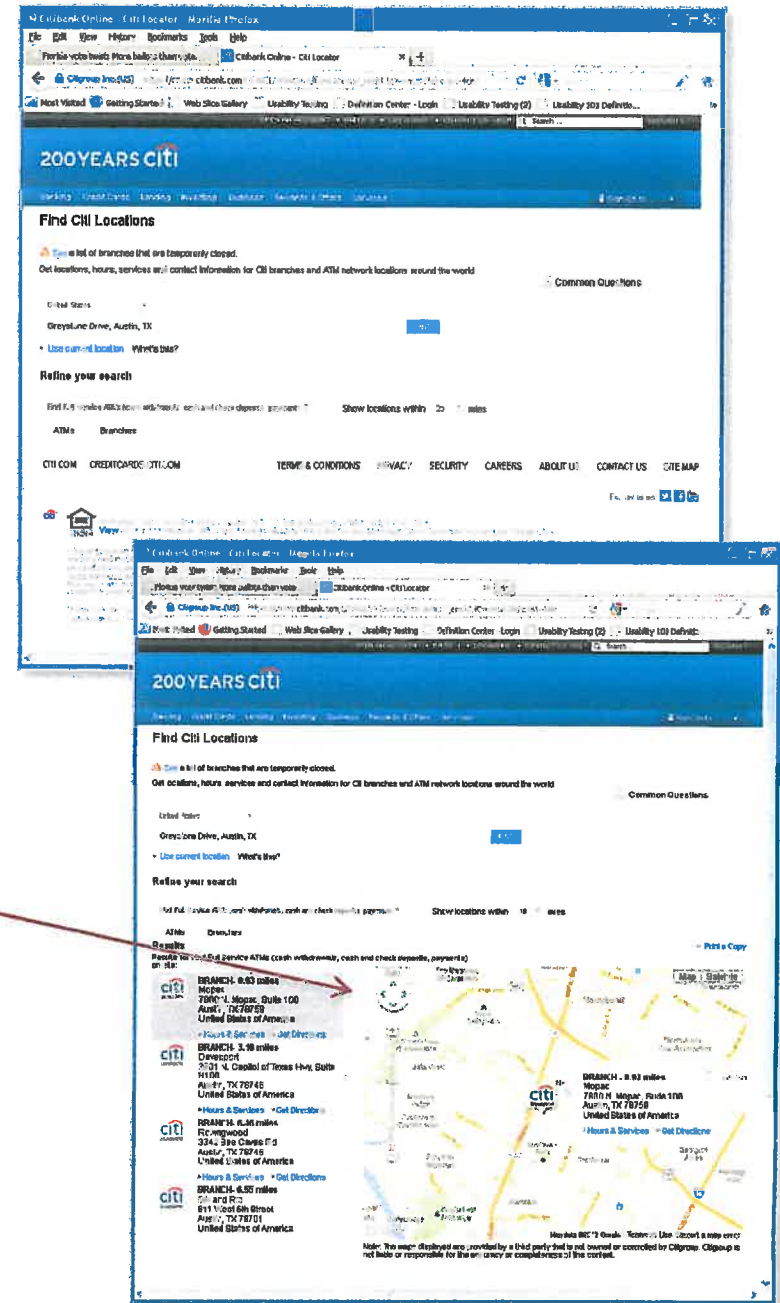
Citibank Online - Citi Locator - Mozilla Firefox

File Edit View History Bookmarks Tools Help

Forbie vote twist: More ballots than vote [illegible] | Citibank Online - Citi Locator

Citigroup Inc.(US) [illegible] citibank.com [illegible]

Most Visited | Getting Started | Web Slice Gallery | Usability Testing | Definition Center - Login | Usability Testing (2) | Usability 101 Definitio...

Search...

200YEARS citi

Banking Credit Cards Lending Investing Business Rewards & Offers Services

Find Citi Locations

See a list of branches that are temporarily closed.

Get locations, hours, services and contact information for Citi branches and ATM network locations around the world

Common Questions

United States

Greystone Drive, Austin, TX

Use current location What's this?

Refine your search

Find Full Service ATMs (cash withdrawals, cash and check deposits, payments) Show locations within 25 miles

ATMs Branches

CITI.COM CREDITCARDS.CITI.COM TERMS & CONDITIONS PRIVACY SECURITY CAREERS ABOUT US CONTACT US SITE MAP

Follow us on

View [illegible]

Citibank Online - Citi Locator - Mozilla Firefox

File Edit View History Bookmarks Tools Help

Forbie vote twist: More ballots than vote | Citibank Online - Citi Locator

Citigroup Inc.(US) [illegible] citibank.com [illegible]

Most Visited | Getting Started | Web Slice Gallery | Usability Testing | Definition Center - Login | Usability Testing (2) | Usability 101 Definitio...

Search

200YEARS citi

Find Citi Locations

See a list of branches that are temporarily closed.

Get locations, hours, services and contact information for Citi branches and ATM network locations around the world

Common Questions

United States

Greystone Drive, Austin, TX

Use current location What's this?

Refine your search

Find Full Service ATMs (cash withdrawals, cash and check deposits, payments) Show locations within 10 miles

ATMs Branches

Results

Print a Copy

Results for Full Service ATMs (cash withdrawals, cash and check deposits, payments) on file:

BRANCH- 0.93 miles
Mopac
7800 N. Mopac, Suite 100
Austin, TX 78759
United States of America
Hours & Services Get Directions

BRANCH- 3.19 miles
Davenport
3801 N. Capital of Texas Hwy, Suite H100
Austin, TX 78746
United States of America
Hours & Services Get Directions

BRANCH- 6.46 miles
Rosedwood
3345 Bee Caves Rd
Austin, TX 78746
United States of America
Hours & Services Get Directions

BRANCH- 6.55 miles
6th and Rio
811 West 6th Street
Austin, TX 78701
United States of America

Map Satellite

BRANCH- 0.93 miles
Mopac
7800 N. Mopac, Suite 100
Austin, TX 78759
United States of America
Hours & Services Get Directions

Map data ©2012 Google Terms of Use Report a map error

Note: The maps displayed are provided by a third party that is not owned or controlled by Citigroup. Citigroup is not liable or responsible for the accuracy or completeness of the content.